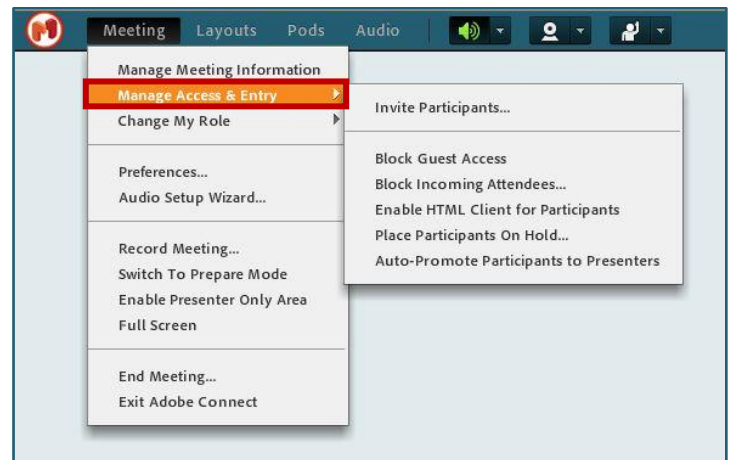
Meeting Layouts Pods Audio

Manage Meeting Information
Manage Access & Entry
Change My Role

Preferences...
Audio Setup Wizard...

Record Meeting...
Switch To Prepare Mode
Enable Presenter Only Area
Full Screen

End Meeting...
Exit Adobe Connect

Invite Participants...

Block Guest Access
Block Incoming Attendees...
Enable HTML Client for Participants
Place Participants On Hold...
Auto-Promote Participants to Presenters